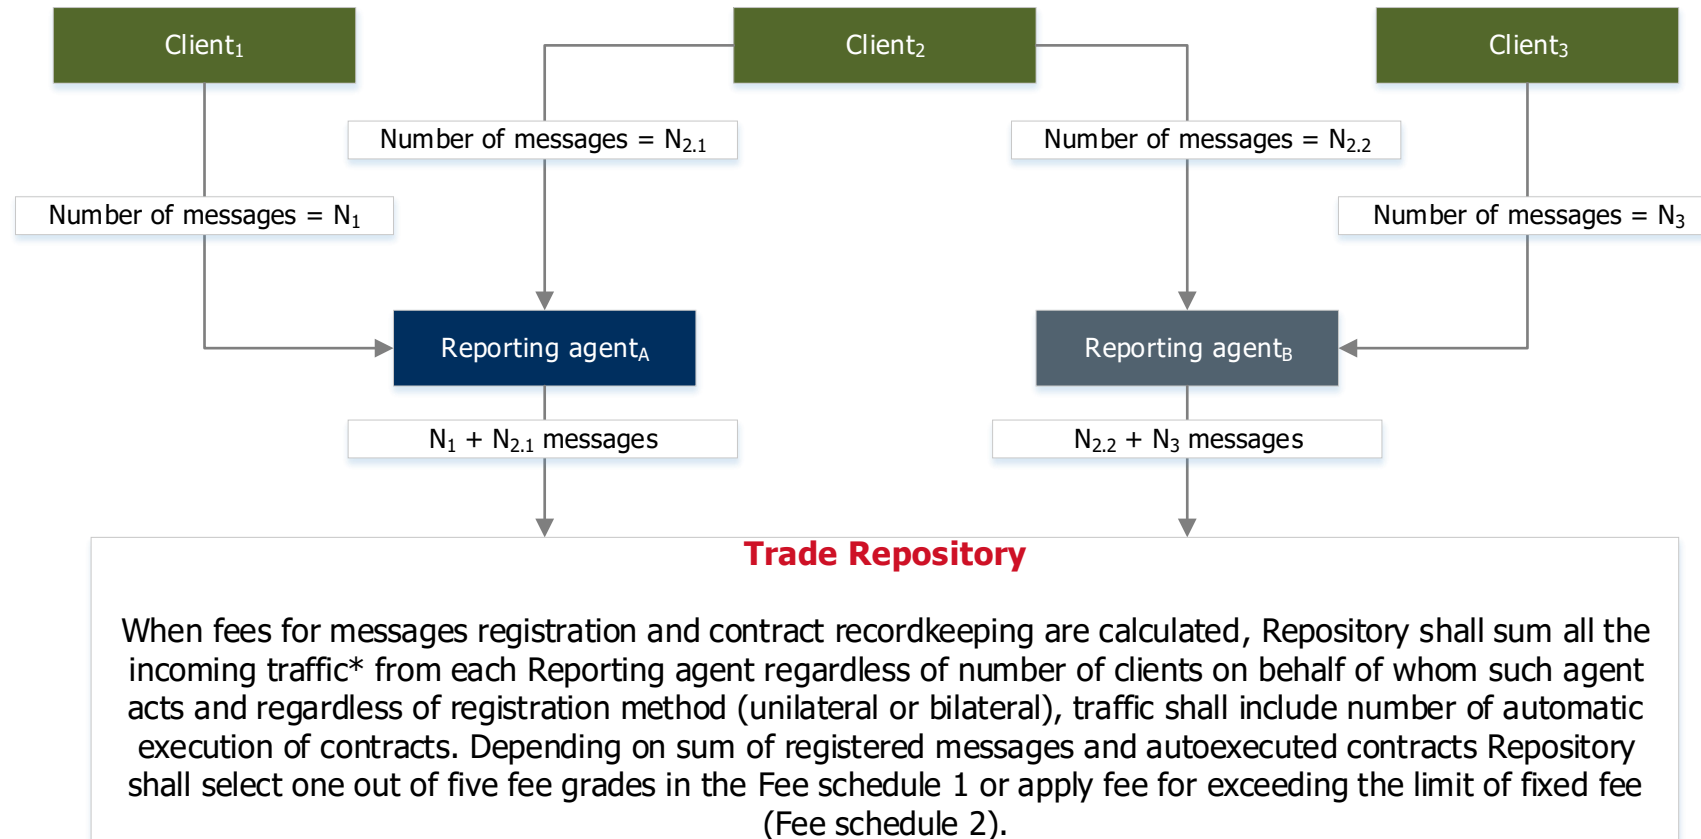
Client$_1$

Client$_2$

Client$_3$

Number of messages = N$_{2.1}$

Number of messages = N$_{2.2}$

Number of messages = N$_1$

Number of messages = N$_3$

Reporting agent$_A$

Reporting agent$_B$

N$_1$ + N$_{2.1}$ messages

N$_{2.2}$ + N$_3$ messages

Trade Repository

When fees for messages registration and contract recordkeeping are calculated, Repository shall sum all the incoming traffic* from each Reporting agent regardless of number of clients on behalf of whom such agent acts and regardless of registration method (unilateral or bilateral), traffic shall include number of automatic execution of contracts. Depending on sum of registered messages and autoexecuted contracts Repository shall select one out of five fee grades in the Fee schedule 1 or apply fee for exceeding the limit of fixed fee (Fee schedule 2).